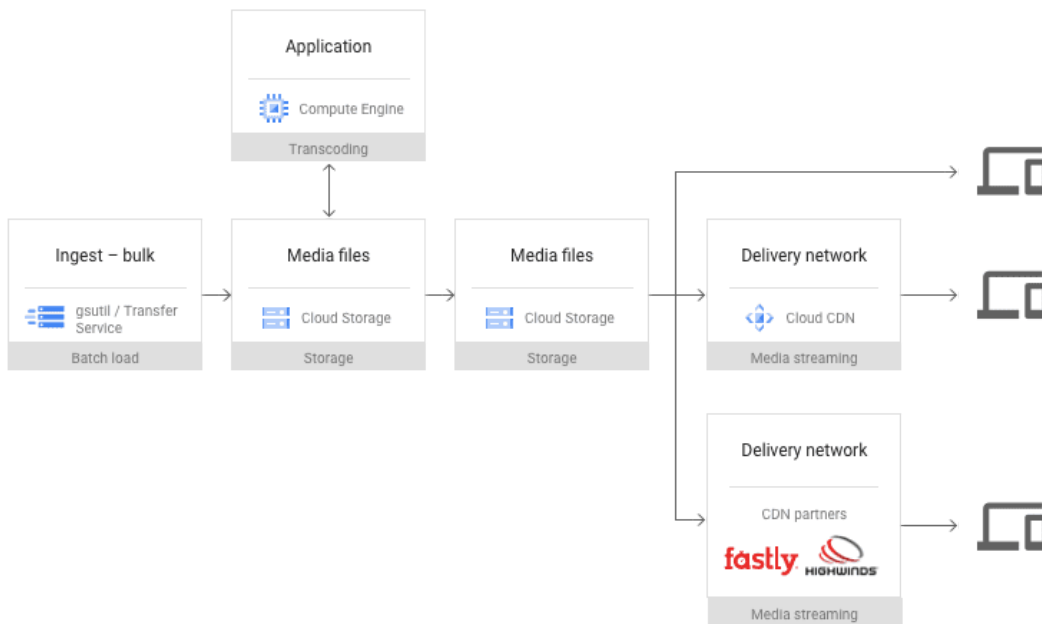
Application

Compute Engine

Transcoding

Ingest – bulk

gsutil / Transfer Service

Batch load

Media files

Cloud Storage

Storage

Media files

Cloud Storage

Storage

Delivery network

Cloud CDN

Media streaming

Delivery network

CDN partners

fastly

HIGHWINDS

Media streaming